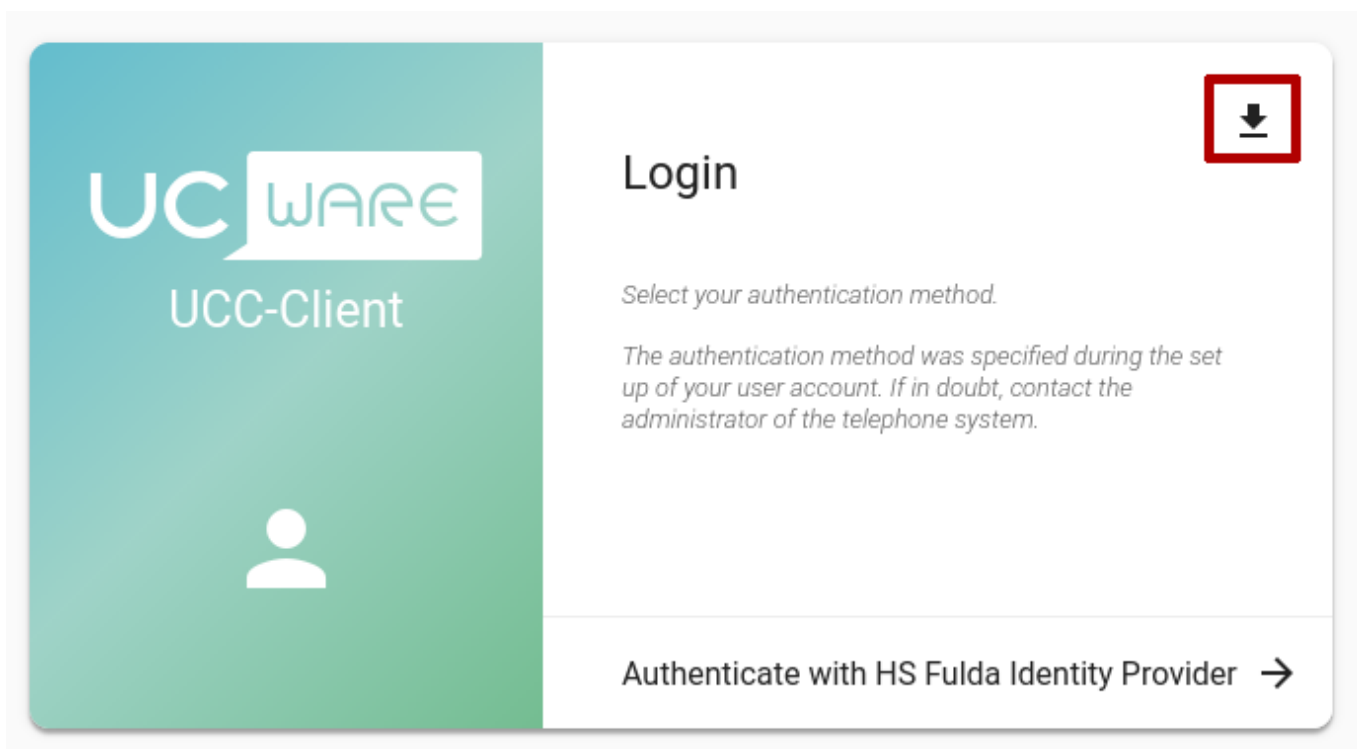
UC WARE
UCC-Client

Login

Select your authentication method.

The authentication method was specified during the set up of your user account. If in doubt, contact the administrator of the telephone system.

Authenticate with HS Fulda Identity Provider →